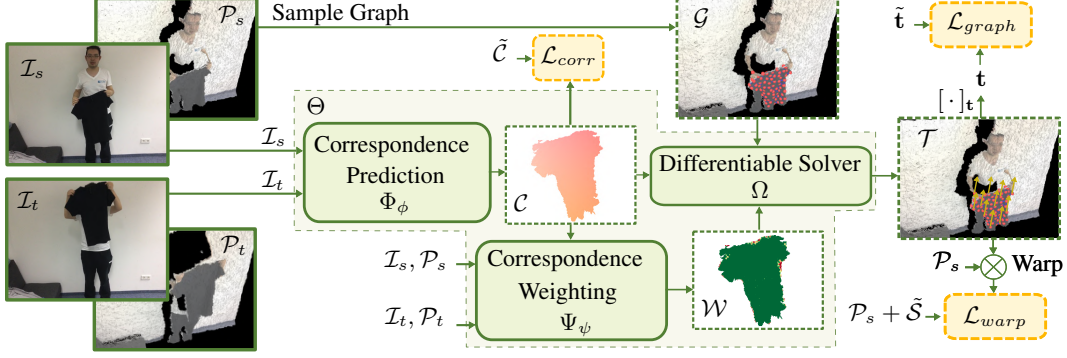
$\mathcal{P}_s$

Sample Graph

$\mathcal{G}$

$\tilde{\mathbf{t}}$ $\mathcal{L}_{graph}$

$\mathcal{I}_s$

$\tilde{\mathcal{C}}$ $\mathcal{L}_{corr}$

$\mathbf{t}$

$\Theta$

$[\cdot]_{\mathbf{t}}$

$\mathcal{I}_s$

Correspondence Prediction $\Phi_\phi$

Differentiable Solver $\Omega$

$\mathcal{T}$

$\mathcal{I}_t$

$\mathcal{I}_t$

$\mathcal{C}$

$\mathcal{P}_t$

$\mathcal{I}_s, \mathcal{P}_s$

Correspondence Weighting $\Psi_\psi$

$\mathcal{W}$

$\mathcal{P}_s$ $\otimes$ Warp

$\mathcal{I}_t, \mathcal{P}_t$

$\mathcal{P}_s + \tilde{\mathcal{S}}$ $\mathcal{L}_{warp}$